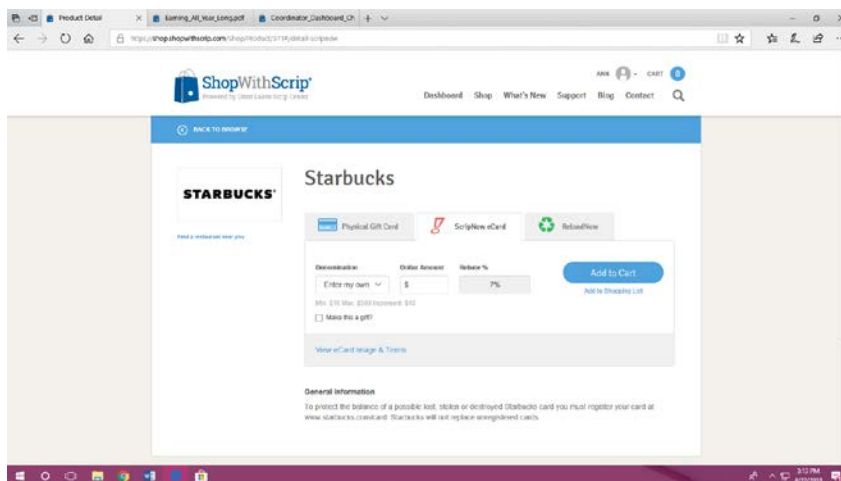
Product Detail | Earning_All_Year_Long.pdf | Coordinator_Dashboard_Ch

https://shop.shopwithscrip.com/Shop/Product/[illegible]

ShopWithScrip®
Powered by Great Lakes Scrip Center

ANN CART 0

Dashboard Shop What's New Support Blog Contact

BACK TO BROWSE

STARBUCKS®

Find a restaurant near you

Starbucks

Physical Gift Card | ScripNow eCard | ReloadNow

Denomination | Dollar Amount | Rebate %

Enter my own | $ | 7%

Min: $10 Max: $500 Increment: $10

Make this a gift?

Add to Cart

Add to Shopping List

View eCard Image & Terms

General Information

To protect the balance of a possible lost, stolen or destroyed Starbucks card you must register your card at www.starbucks.com/card. Starbucks will not replace unregistered cards.

3:12 PM